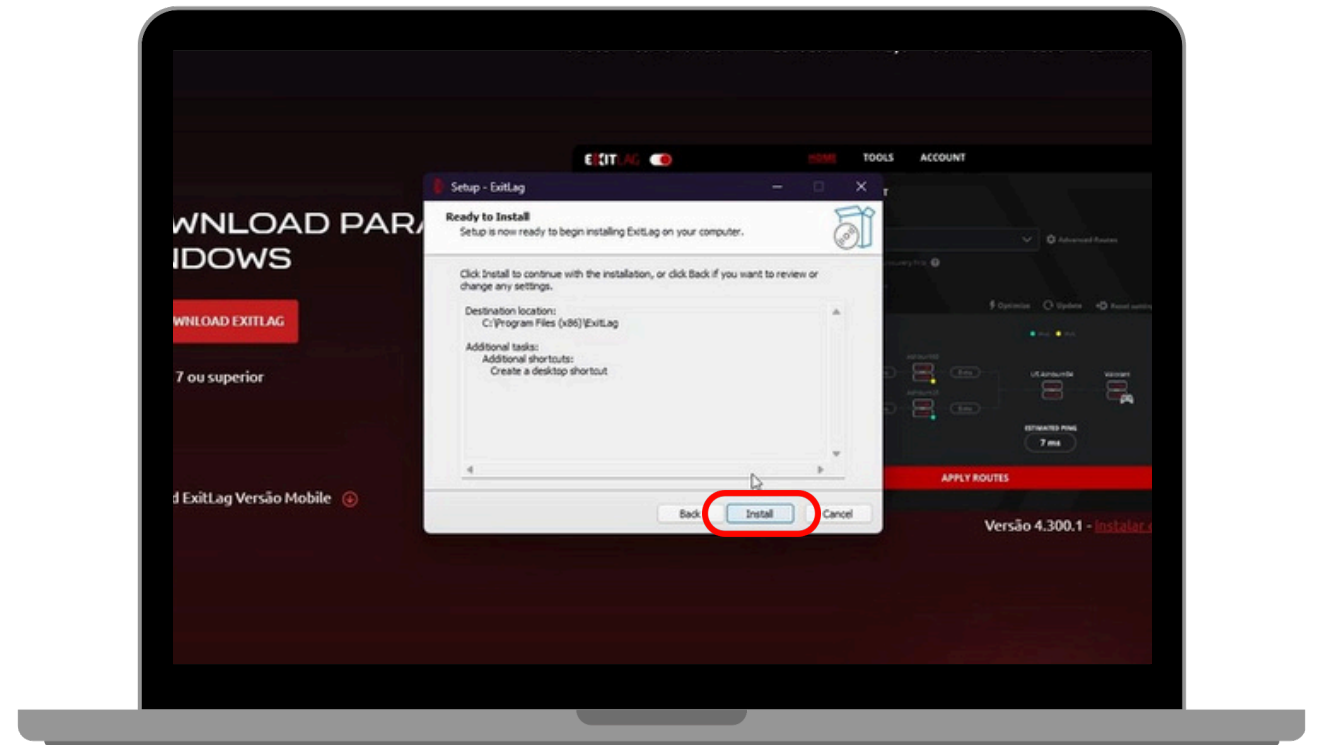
WNLOAD PARA
IDOWS

WNLOAD EXITLAG

7 ou superior

d ExitLag Versão Mobile

EXITLAG
HOME
TOOLS
ACCOUNT

Setup - ExitLag

Ready to Install
Setup is now ready to begin installing ExitLag on your computer.

Click Install to continue with the installation, or click Back if you want to review or change any settings.

Destination location:
C:\Program Files (x86)\ExitLag

Additional tasks:
Additional shortcuts:
Create a desktop shortcut

Back
Install
Cancel

Advanced Routes
Optimize
Update
Reset settings
Valorant
ESTIMATED PING
7 ms
APPLY ROUTES

Versão 4.300.1 - Instalar